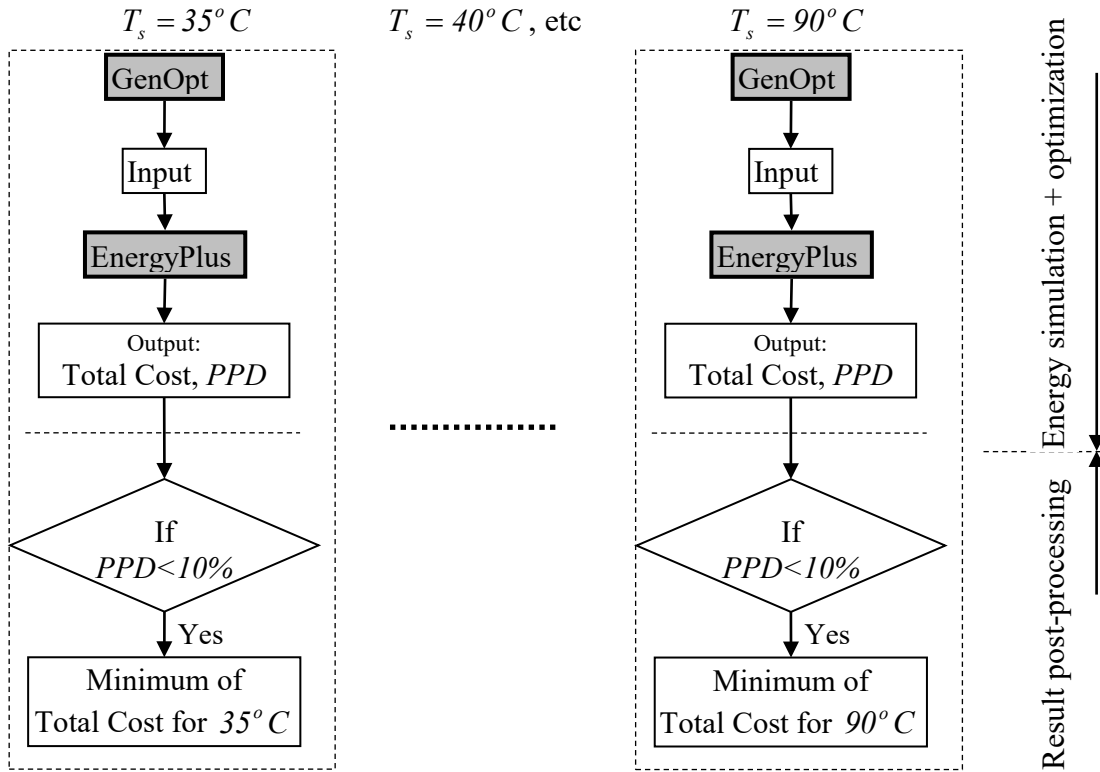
$T_s = 35^o C$

GenOpt

Input

EnergyPlus

Output:
Total Cost, *PPD*

If
*PPD<10%*

Yes

Minimum of
Total Cost for $35^o C$

$T_s = 40^o C$, etc

$T_s = 90^o C$

GenOpt

Input

EnergyPlus

Output:
Total Cost, *PPD*

If
*PPD<10%*

Yes

Minimum of
Total Cost for $90^o C$

Energy simulation + optimization

Result post-processing